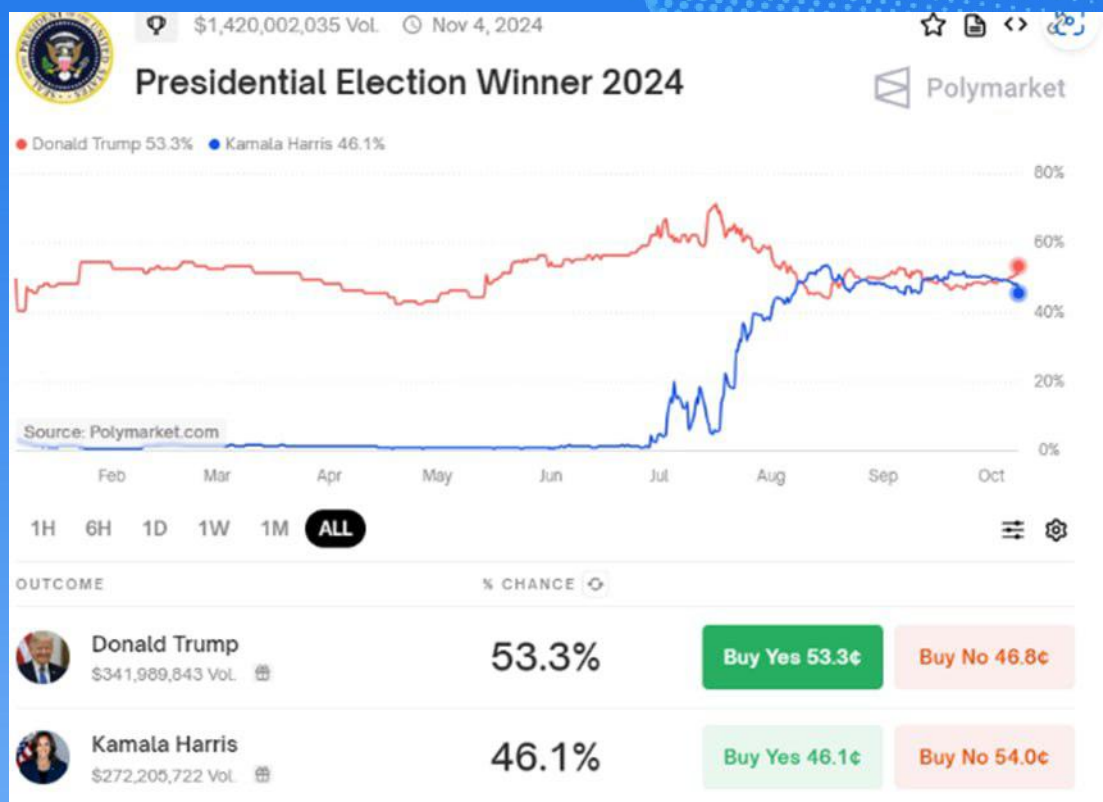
$1,420,002,035 Vol. Nov 4, 2024

Presidential Election Winner 2024

Polymarket

Donald Trump 53.3% Kamala Harris 46.1%

80%
60%
40%
20%
0%

Source: Polymarket.com

Feb Mar Apr May Jun Jul Aug Sep Oct

1H 6H 1D 1W 1M ALL

OUTCOME % CHANCE

| | | | |
|---|---|---|---|
| Donald Trump $341,989,843 Vol. | 53.3% | Buy Yes 53.3¢ | Buy No 46.8¢ |
| Kamala Harris $272,205,722 Vol. | 46.1% | Buy Yes 46.1¢ | Buy No 54.0¢ |